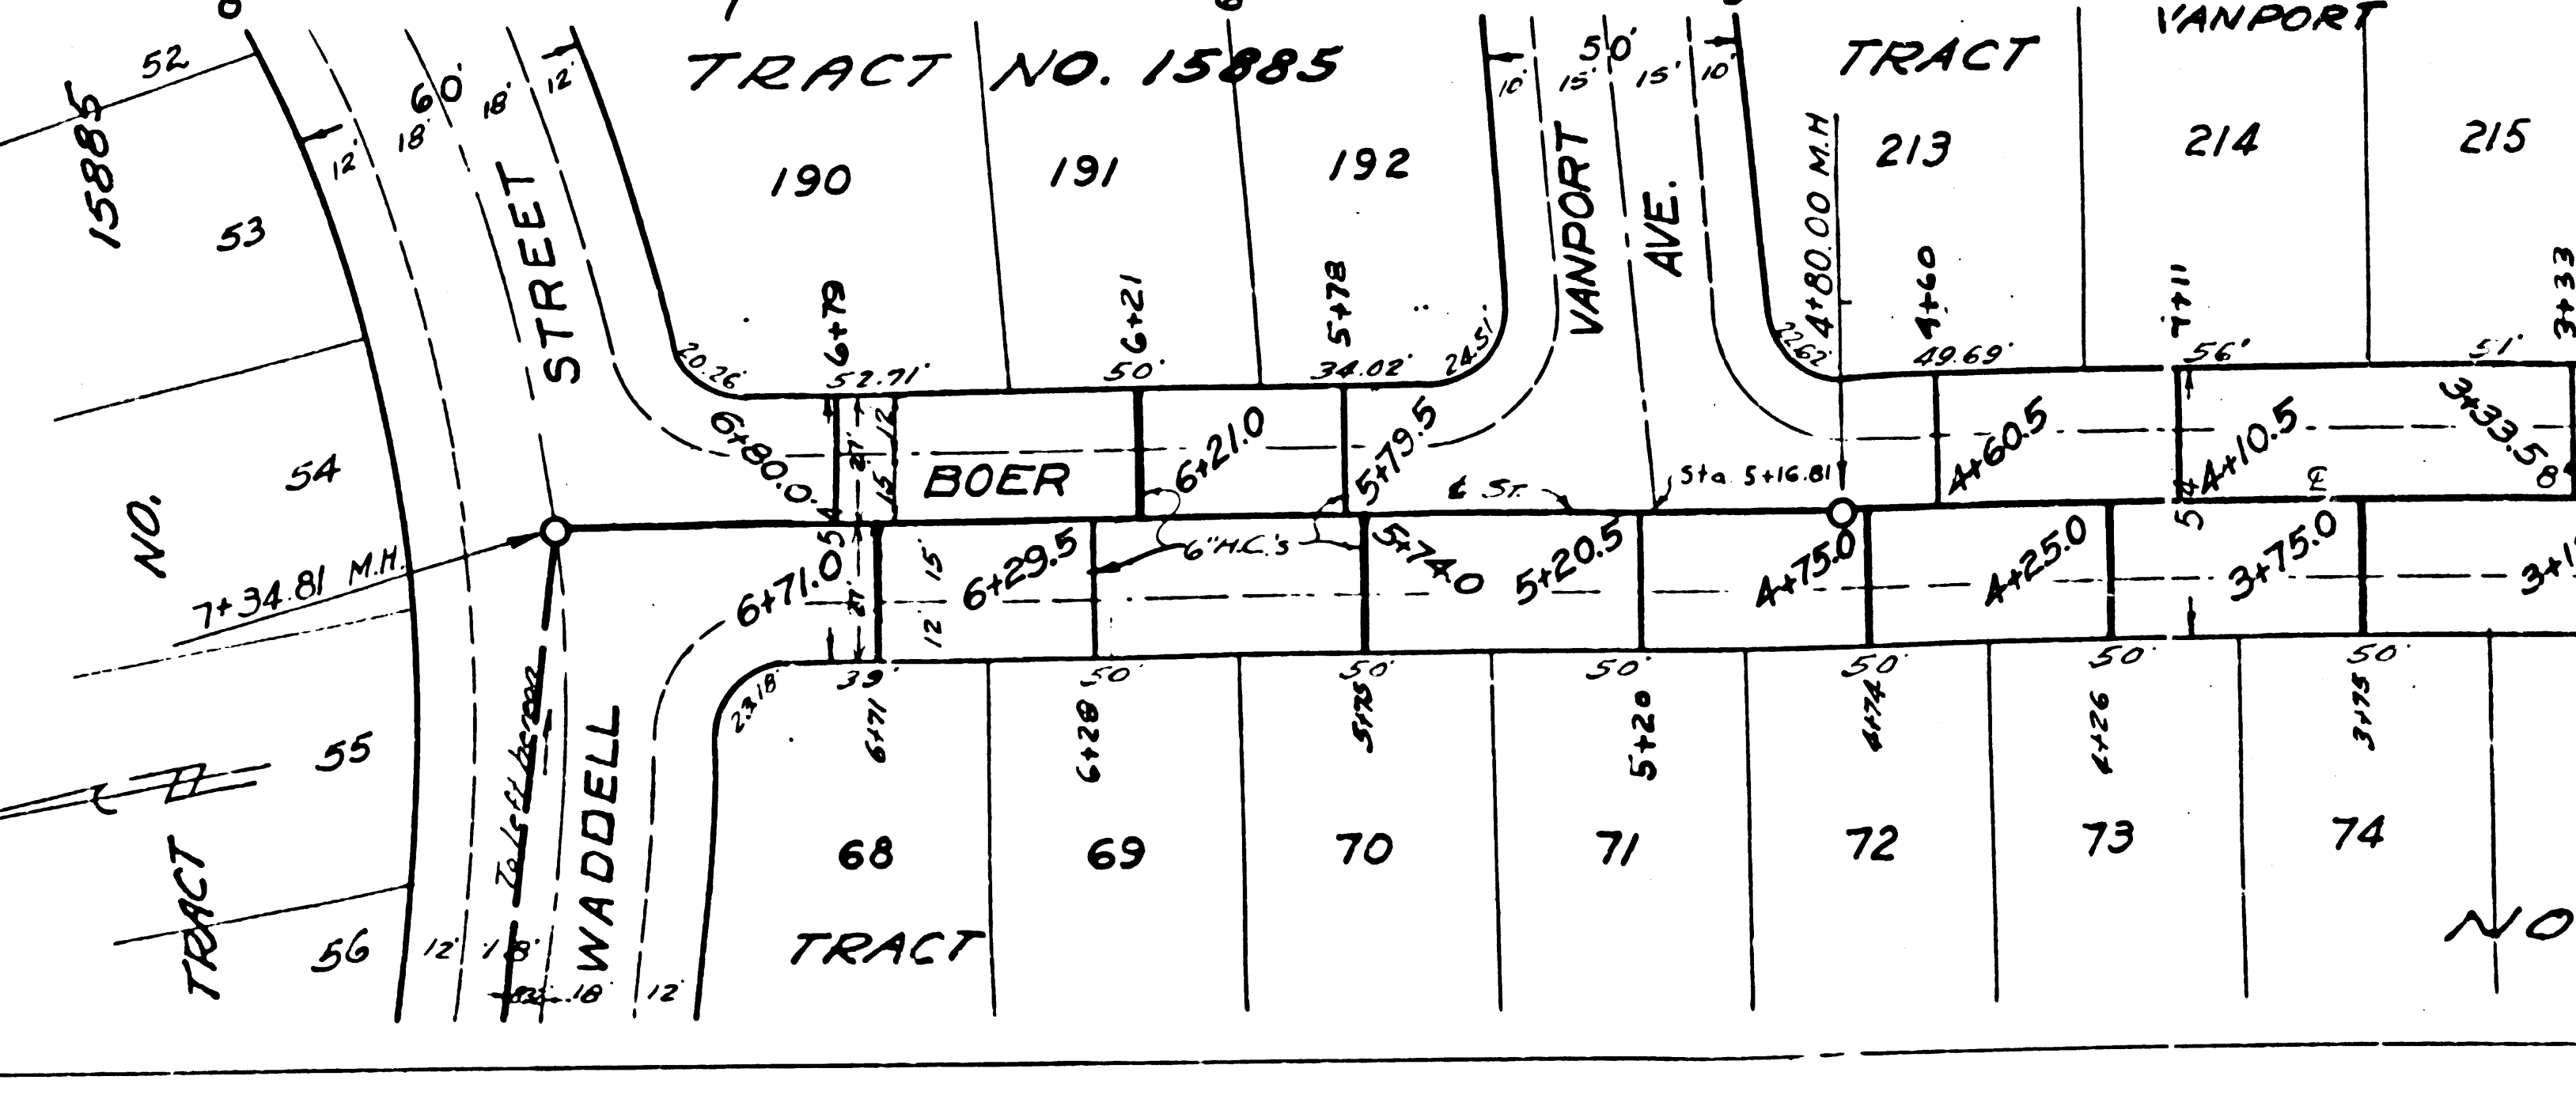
TRACT NO. 15885

VANPORT

TRACT

15885

52

53

54

55

56

NO.

TRACT

60'

18'

18'

12'

12'

12'

STREET

WADDELL

190

191

192

213

214

215

VANPORT

AVE.

50'

10'

15'

15'

10'

4+80.00 M.H.

22.62'

4+60

49.69'

4+11

56'

51'

3+33

20.26'

6+79

52.71'

6+21

50'

5+78

34.02'

24.51'

6+80.0

21'

12'

15'

BOER

6+21.0

5+79.5

℄ St.

Sta. 5+16.81

4+60.5

4+10.5

3+33.5

℄

7+34.81 M.H.

6+71.05

21'

15'

12

6+29.5

6" H.C.'s

5+74.0

5+20.5

4+75.0

4+25.0

3+75.0

3+1

2.3.18'

39'

6+71

50'

6+28

50'

5+75

50'

5+20

50'

4+74

50

4+26

50'

3+75

To Left Hermosa

68

69

70

71

72

73

74

TRACT

NO

12'

18'

18

12'